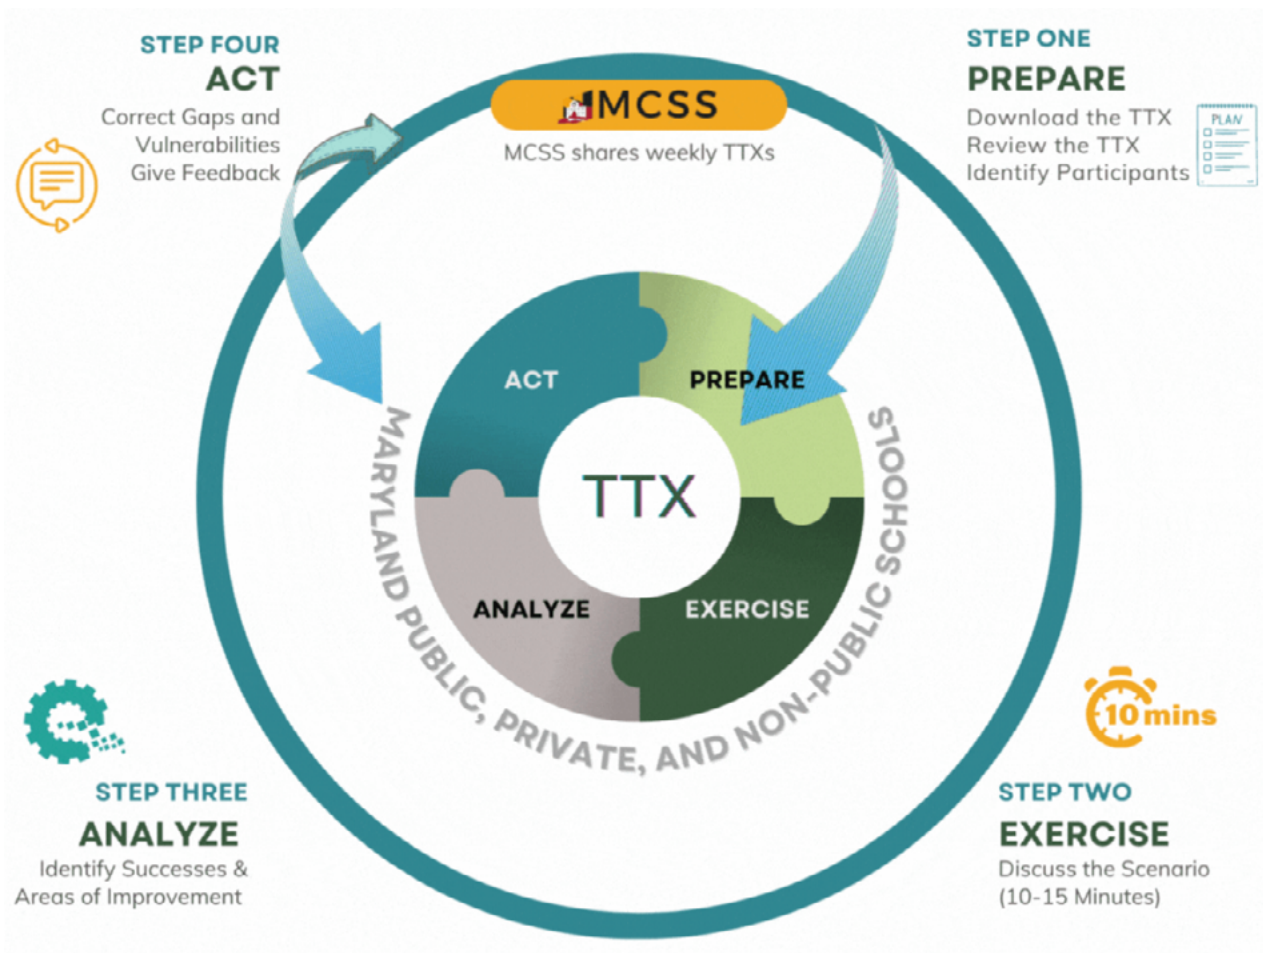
STEP FOUR
ACT
Correct Gaps and Vulnerabilities
Give Feedback

MCSS
MCSS shares weekly TTXs

STEP ONE
PREPARE
Download the TTX
Review the TTX
Identify Participants

PLAN

ACT
PREPARE
TTX
ANALYZE
EXERCISE

MARYLAND PUBLIC, PRIVATE, AND NON-PUBLIC SCHOOLS

10 mins

STEP THREE
ANALYZE
Identify Successes & Areas of Improvement

STEP TWO
EXERCISE
Discuss the Scenario (10-15 Minutes)